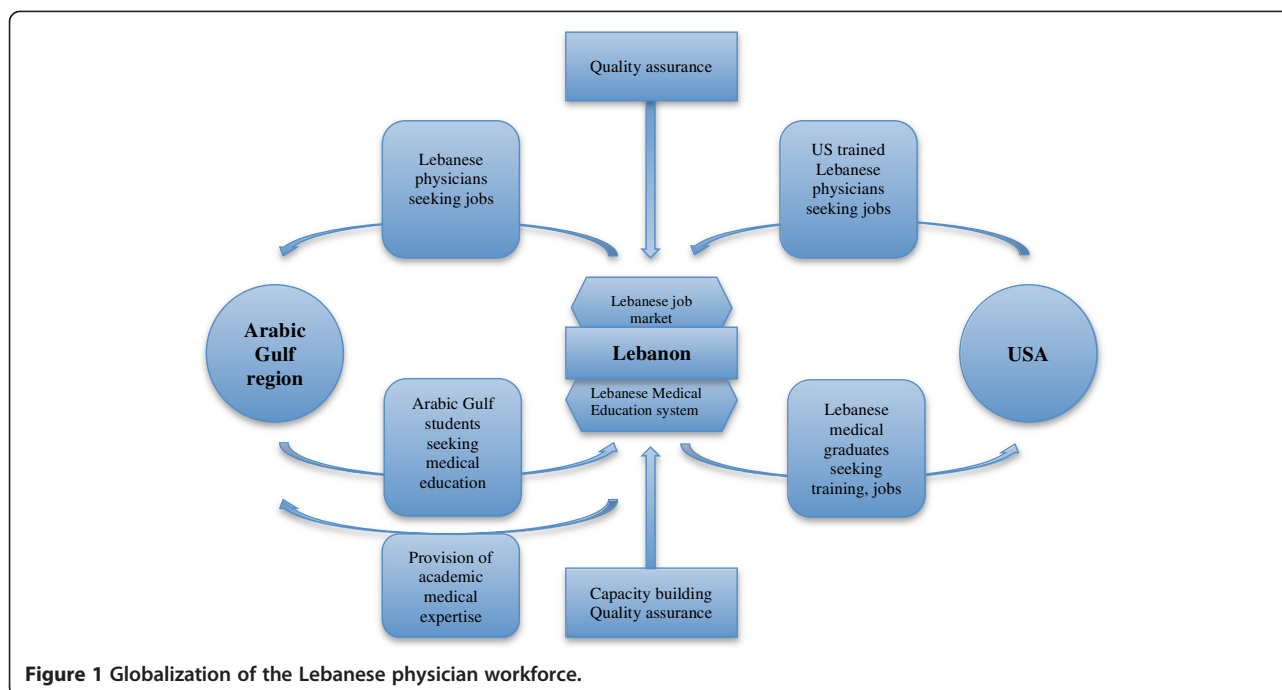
Quality assurance

Lebanese physicians seeking jobs

US trained Lebanese physicians seeking jobs

Arabic Gulf region

Lebanese job market

Lebanon

Lebanese Medical Education system

USA

Arabic Gulf students seeking medical education

Lebanese medical graduates seeking training, jobs

Provision of academic medical expertise

Capacity building Quality assurance

**Figure 1 Globalization of the Lebanese physician workforce.**